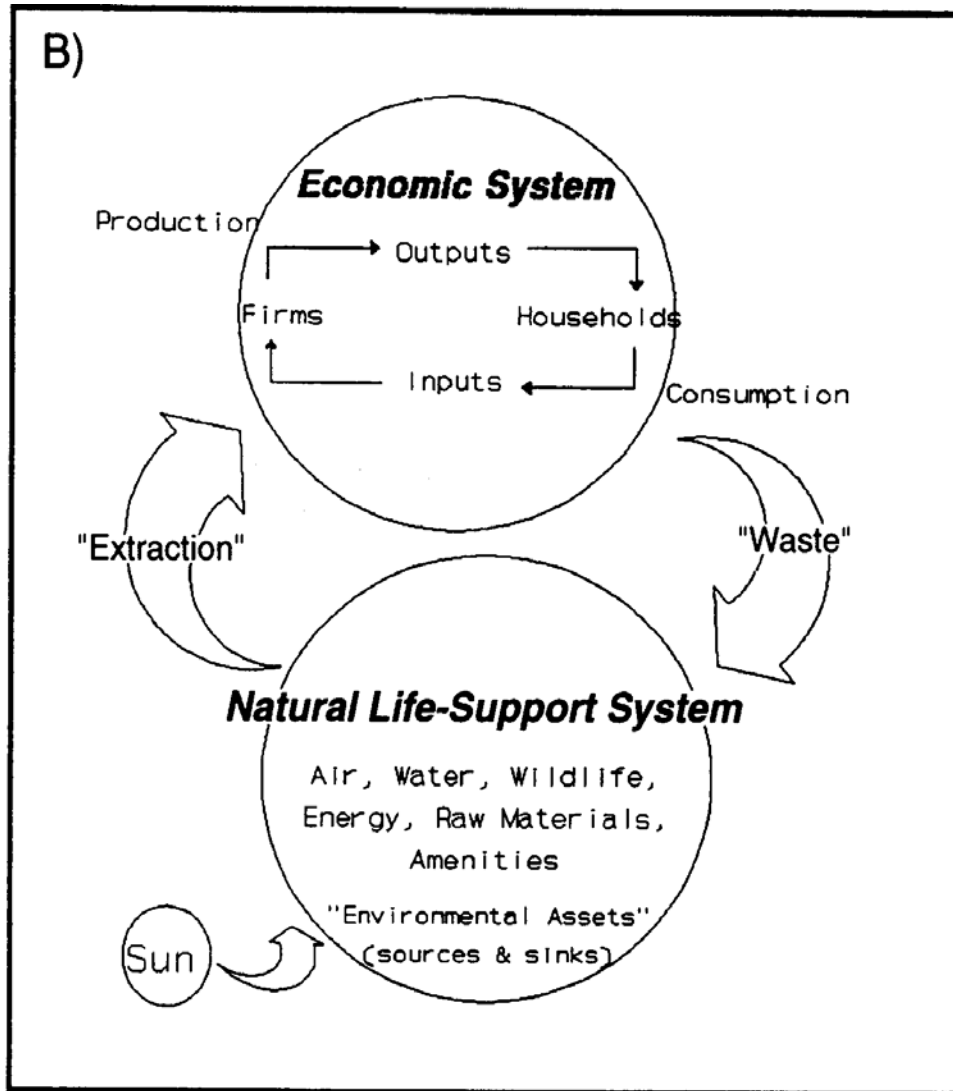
B)

Economic System

Production

Outputs

Firms

Households

Inputs

Consumption

"Extraction"

"Waste"

Natural Life-Support System

Air, Water, Wildlife, Energy, Raw Materials, Amenities

"Environmental Assets" (sources & sinks)

Sun